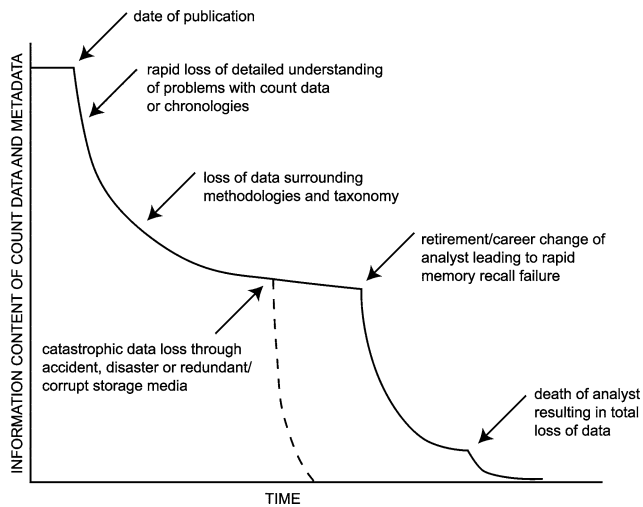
INFORMATION CONTENT OF COUNT DATA AND METADATA

date of publication

rapid loss of detailed understanding of problems with count data or chronologies

loss of data surrounding methodologies and taxonomy

retirement/career change of analyst leading to rapid memory recall failure

catastrophic data loss through accident, disaster or redundant/ corrupt storage media

death of analyst resulting in total loss of data

TIME